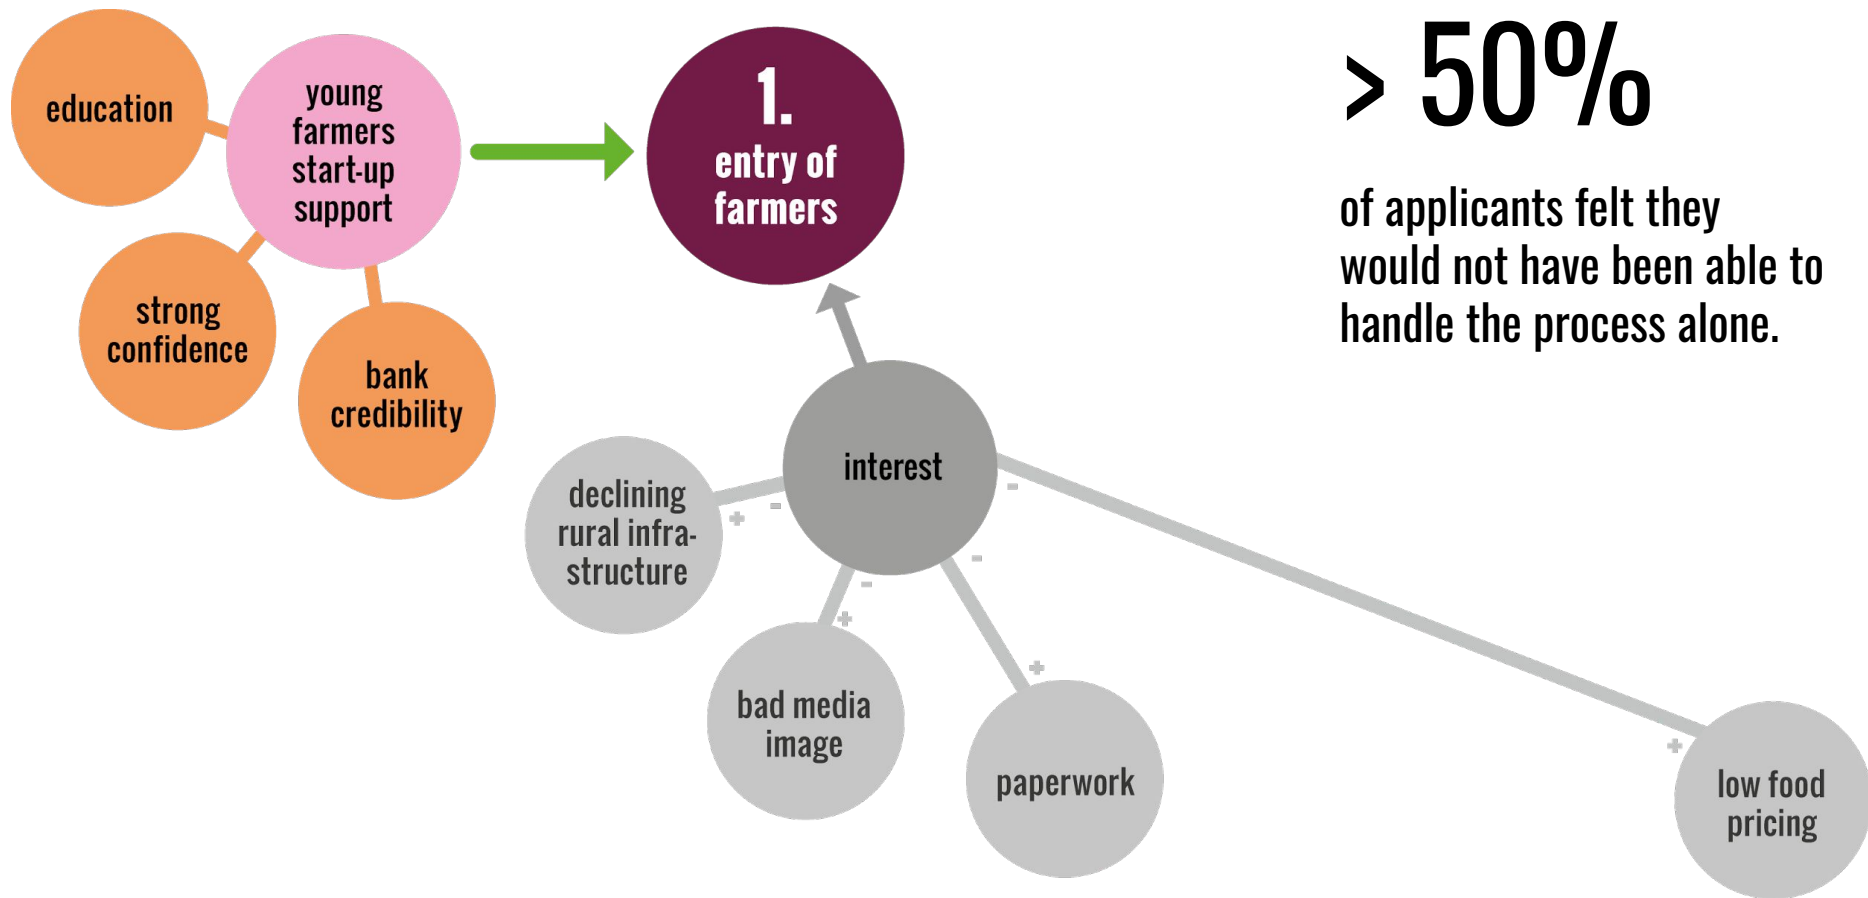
education

young farmers start-up support

strong confidence

bank credibility

1. entry of farmers

> 50%

of applicants felt they would not have been able to handle the process alone.

interest

declining rural infrastructure

+

-

-

+

-

+

-

+

-

+

bad media image

paperwork

low food pricing